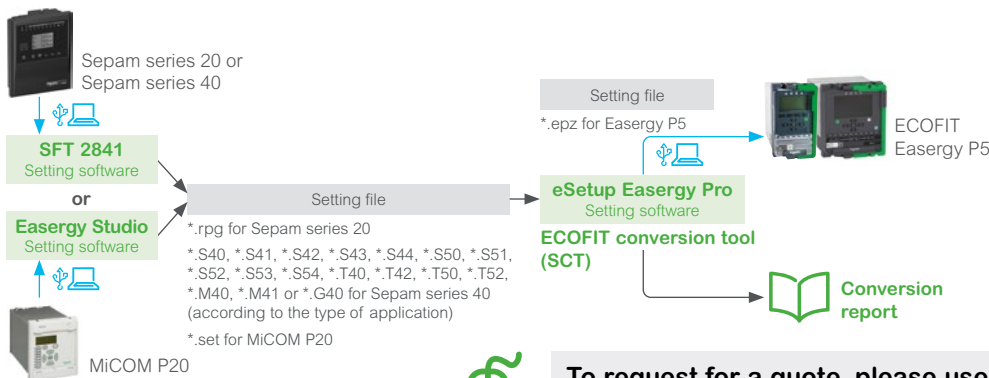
Sepam series 20 or
Sepam series 40

SFT 2841
Setting software

or

Easergy Studio
Setting software

MiCOM P20

Setting file

*.rpg for Sepam series 20

*.S40, *.S41, *.S42, *.S43, *.S44, *.S50, *.S51, *.S52, *.S53, *.S54, *.T40, *.T42, *.T50, *.T52, *.M40, *.M41 or *.G40 for Sepam series 40 (according to the type of application)

*.set for MiCOM P20

Setting file

*.epz for Easergy P5

eSetup Easergy Pro
Setting software

ECOFIT conversion tool (SCT)

ECOFIT
Easergy P5

Conversion report

To request for a quote, please use